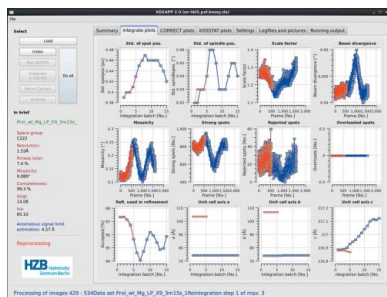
XDSAPP 2.0 (on t4f1.psf.bessy.de)

File

Select

Load

Index

Run CORRECT

Integrate Data

Do all

Reindex

Run XDSSTAT

Analysis

Summary | Integrate plots | CORRECT plots | XDSSTAT plots | Settings | Logfiles and pictures | Running output

Std. of spot pos.

Std. of spindle pos.

Scale factor

Beam divergence

Mosaicity

Strong spots

Rejected spots

Overloaded spots

Refl. used in refinement

Unit cell axis a

Unit cell axis b

Unit cell axis c

Integration batch [No.]

Frame [No.]

In brief:

Proi_wt_Mg_LP_X9_3m15s_

Space group:
C121

Resolution:
1.538

Rmeas total:
7.4 %

Mosaicity:
0.089°

Completeness:
99.3 %

I/sigI:
14.08

ISa:
80.10

Anomalous signal limit estimation: 4.57 Å

Reprocessing

HZB Helmholtz Zentrum Berlin

Processing of images 429 - 534Data set Proi_wt_Mg_LP_X9_3m15s_1Reintegration step 1 of max. 3